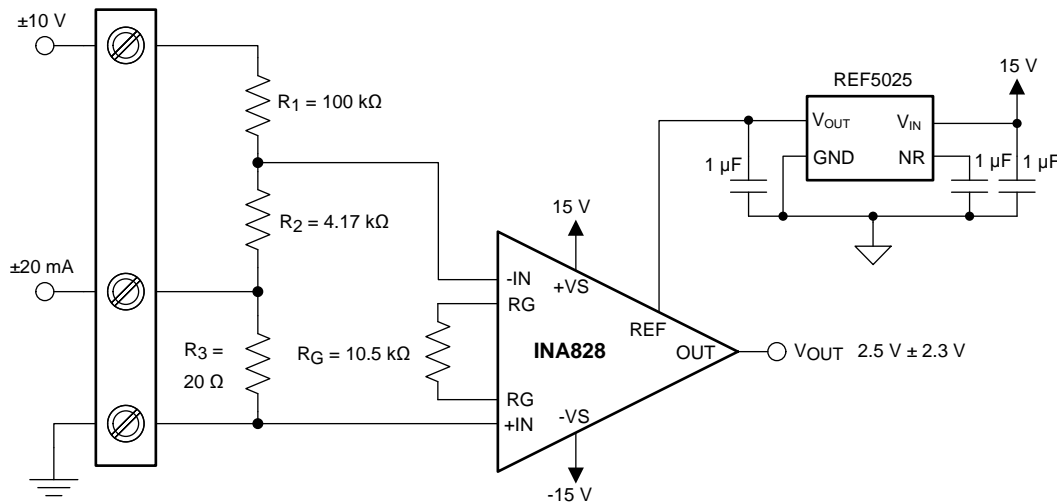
±10 V

$R_1$ = 100 kΩ

REF5025

15 V

$V_{OUT}$

$V_{IN}$

GND

NR

1 µF

1 µF

1 µF

$R_2$ = 4.17 kΩ

15 V

±20 mA

-IN

+VS

RG

REF

$R_G$ = 10.5 kΩ

INA828

OUT

$V_{OUT}$ 2.5 V ± 2.3 V

$R_3$ =

20 Ω

RG

+IN

-VS

-15 V